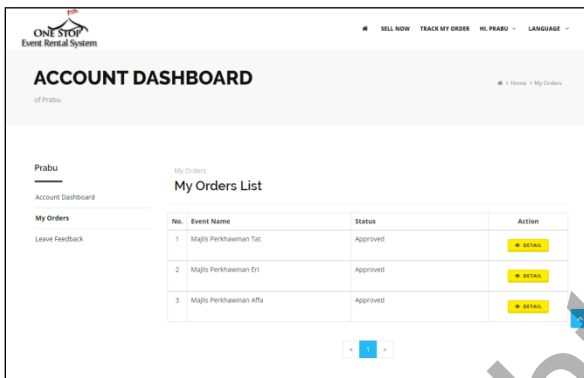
ONE STOP
Event Rental System

SELL NOW TRACK MY ORDER HI. PRABU LANGUAGE

ACCOUNT DASHBOARD

of Prabu.

> Home > My Orders

Prabu

Account Dashboard

My Orders

Leave Feedback

My Orders

My Orders List

| No. | Event Name | Status | Action |
|---|---|---|---|
| 1 | Majlis Perkhawinan Tat | Approved | DETAIL |
| 2 | Majlis Perkhawinan Eri | Approved | DETAIL |
| 3 | Majlis Perkhawinan Affa | Approved | DETAIL |

« 1 »